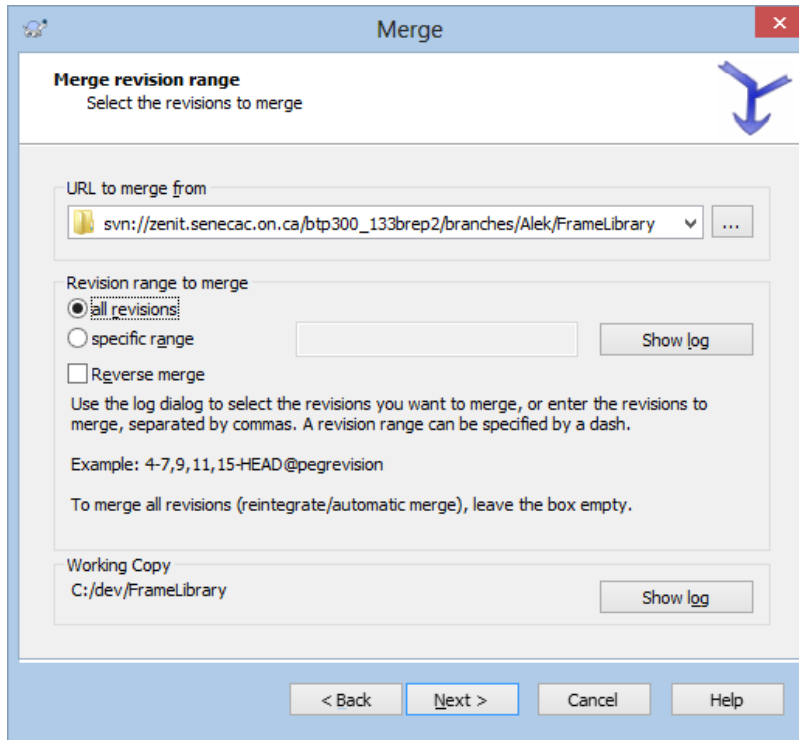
Merge

Merge revision range
Select the revisions to merge

URL to merge from
svn://zenit.senecac.on.ca/btp300_133brep2/branches/Alek/FrameLibrary
...

Revision range to merge
all revisions
specific range
Show log
Reverse merge
Use the log dialog to select the revisions you want to merge, or enter the revisions to merge, separated by commas. A revision range can be specified by a dash.

Example: 4-7,9,11,15-HEAD@pegrevision

To merge all revisions (reintegrate/automatic merge), leave the box empty.

Working Copy
C:/dev/FrameLibrary
Show log

< Back
Next >
Cancel
Help